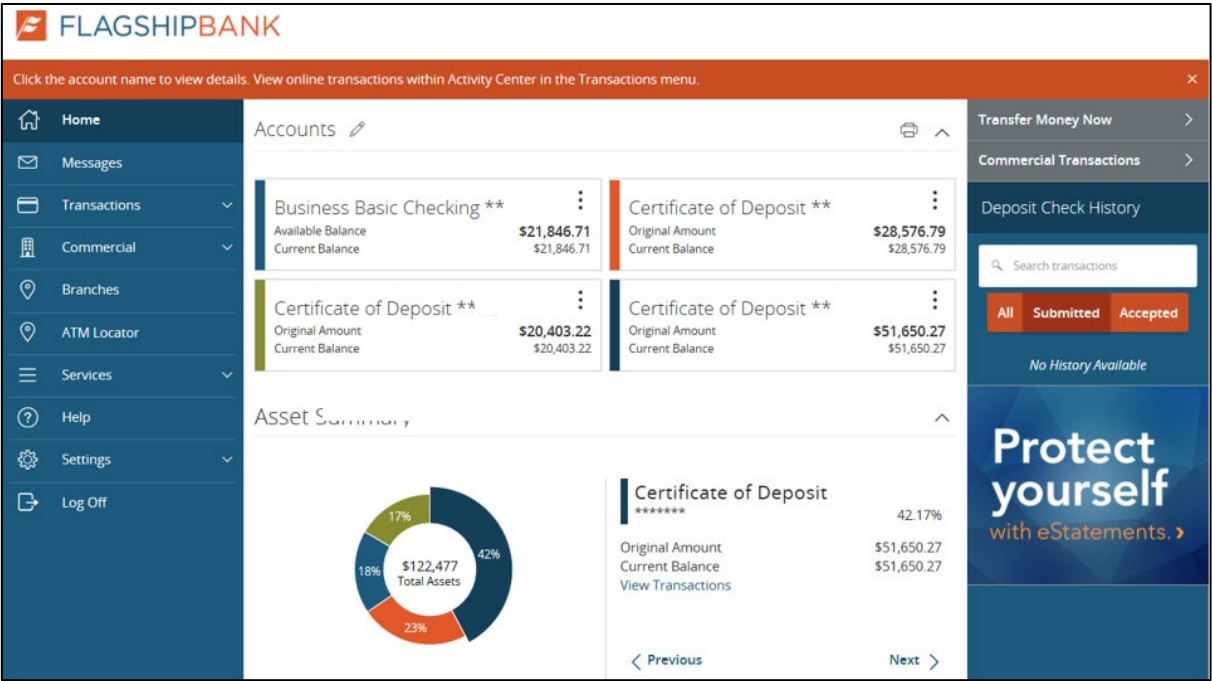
FLAGSHIPBANK

Click the account name to view details. View online transactions within Activity Center in the Transactions menu. ×

Home
Messages
Transactions
Commercial
Branches
ATM Locator
Services
Help
Settings
Log Off

Accounts

Business Basic Checking **
Available Balance $21,846.71
Current Balance $21,846.71

Certificate of Deposit **
Original Amount $28,576.79
Current Balance $28,576.79

Certificate of Deposit **
Original Amount $20,403.22
Current Balance $20,403.22

Certificate of Deposit **
Original Amount $51,650.27
Current Balance $51,650.27

Asset S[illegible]

17%
42%
18%
23%
$122,477
Total Assets

Certificate of Deposit
*******
42.17%
Original Amount $51,650.27
Current Balance $51,650.27
View Transactions

Previous
Next

Transfer Money Now
Commercial Transactions
Deposit Check History
Search transactions
All Submitted Accepted
No History Available

Protect yourself
with eStatements. ›